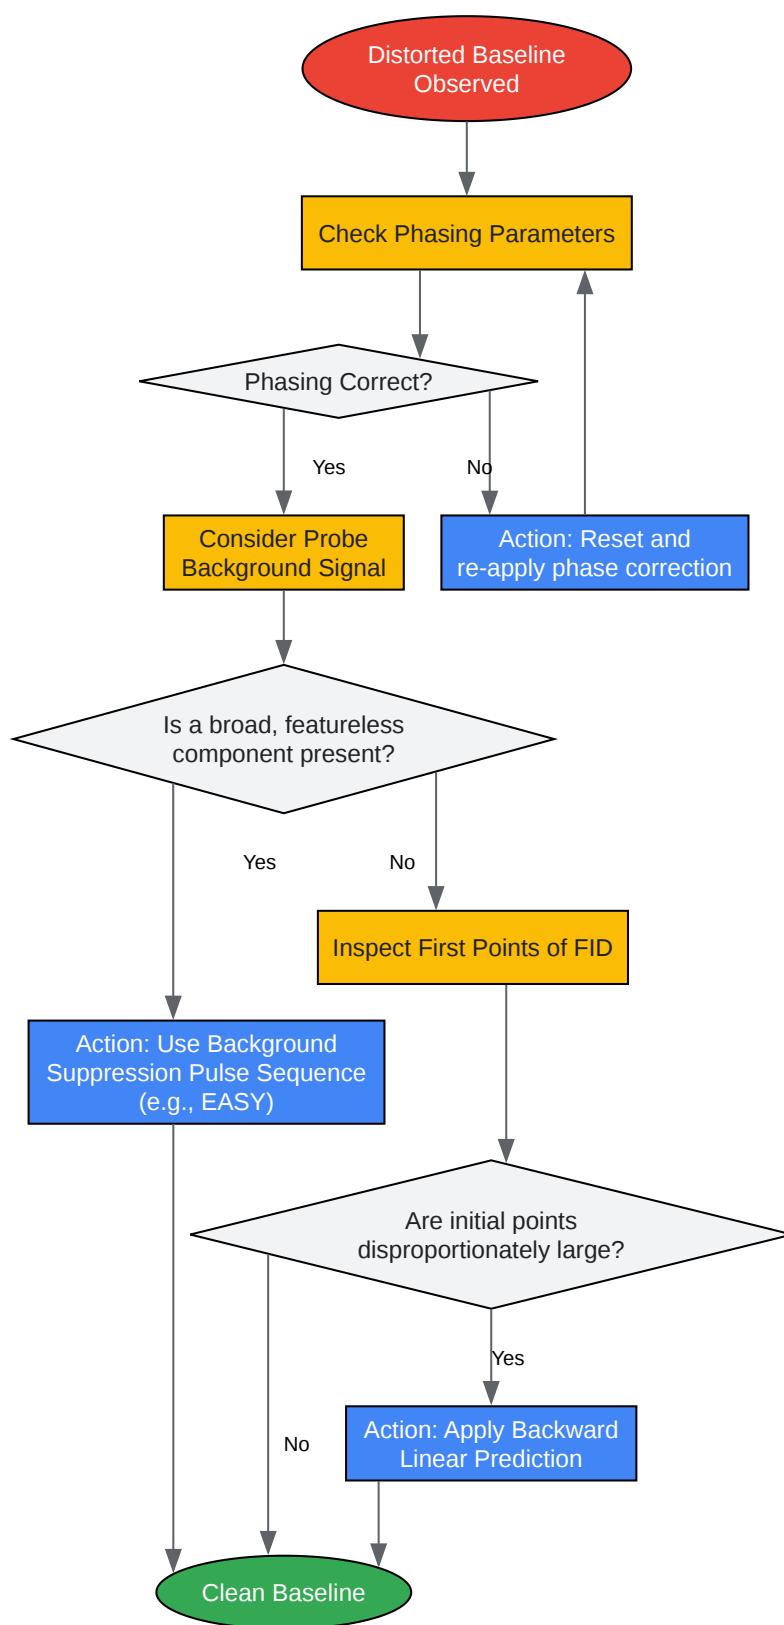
Distorted Baseline Observed

Check Phasing Parameters

Phasing Correct?

Yes

No

Consider Probe Background Signal

Action: Reset and re-apply phase correction

Is a broad, featureless component present?

Yes

No

Inspect First Points of FID

Action: Use Background Suppression Pulse Sequence (e.g., EASY)

Are initial points disproportionately large?

Yes

No

Action: Apply Backward Linear Prediction

Clean Baseline